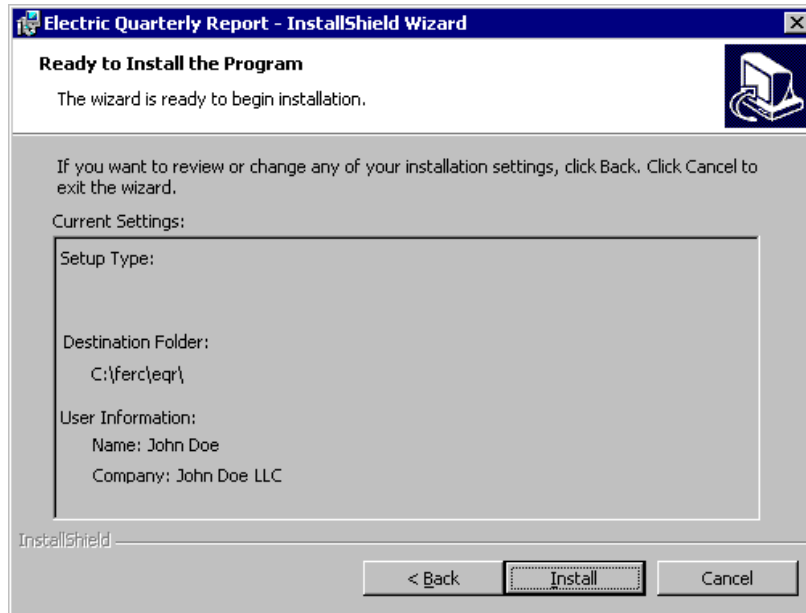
Electric Quarterly Report - InstallShield Wizard

Ready to Install the Program

The wizard is ready to begin installation.

If you want to review or change any of your installation settings, click Back. Click Cancel to exit the wizard.

Current Settings:

Setup Type:

Destination Folder:

C:\ferc\eqr\

User Information:

Name: John Doe

Company: John Doe LLC

InstallShield

< Back

Install

Cancel